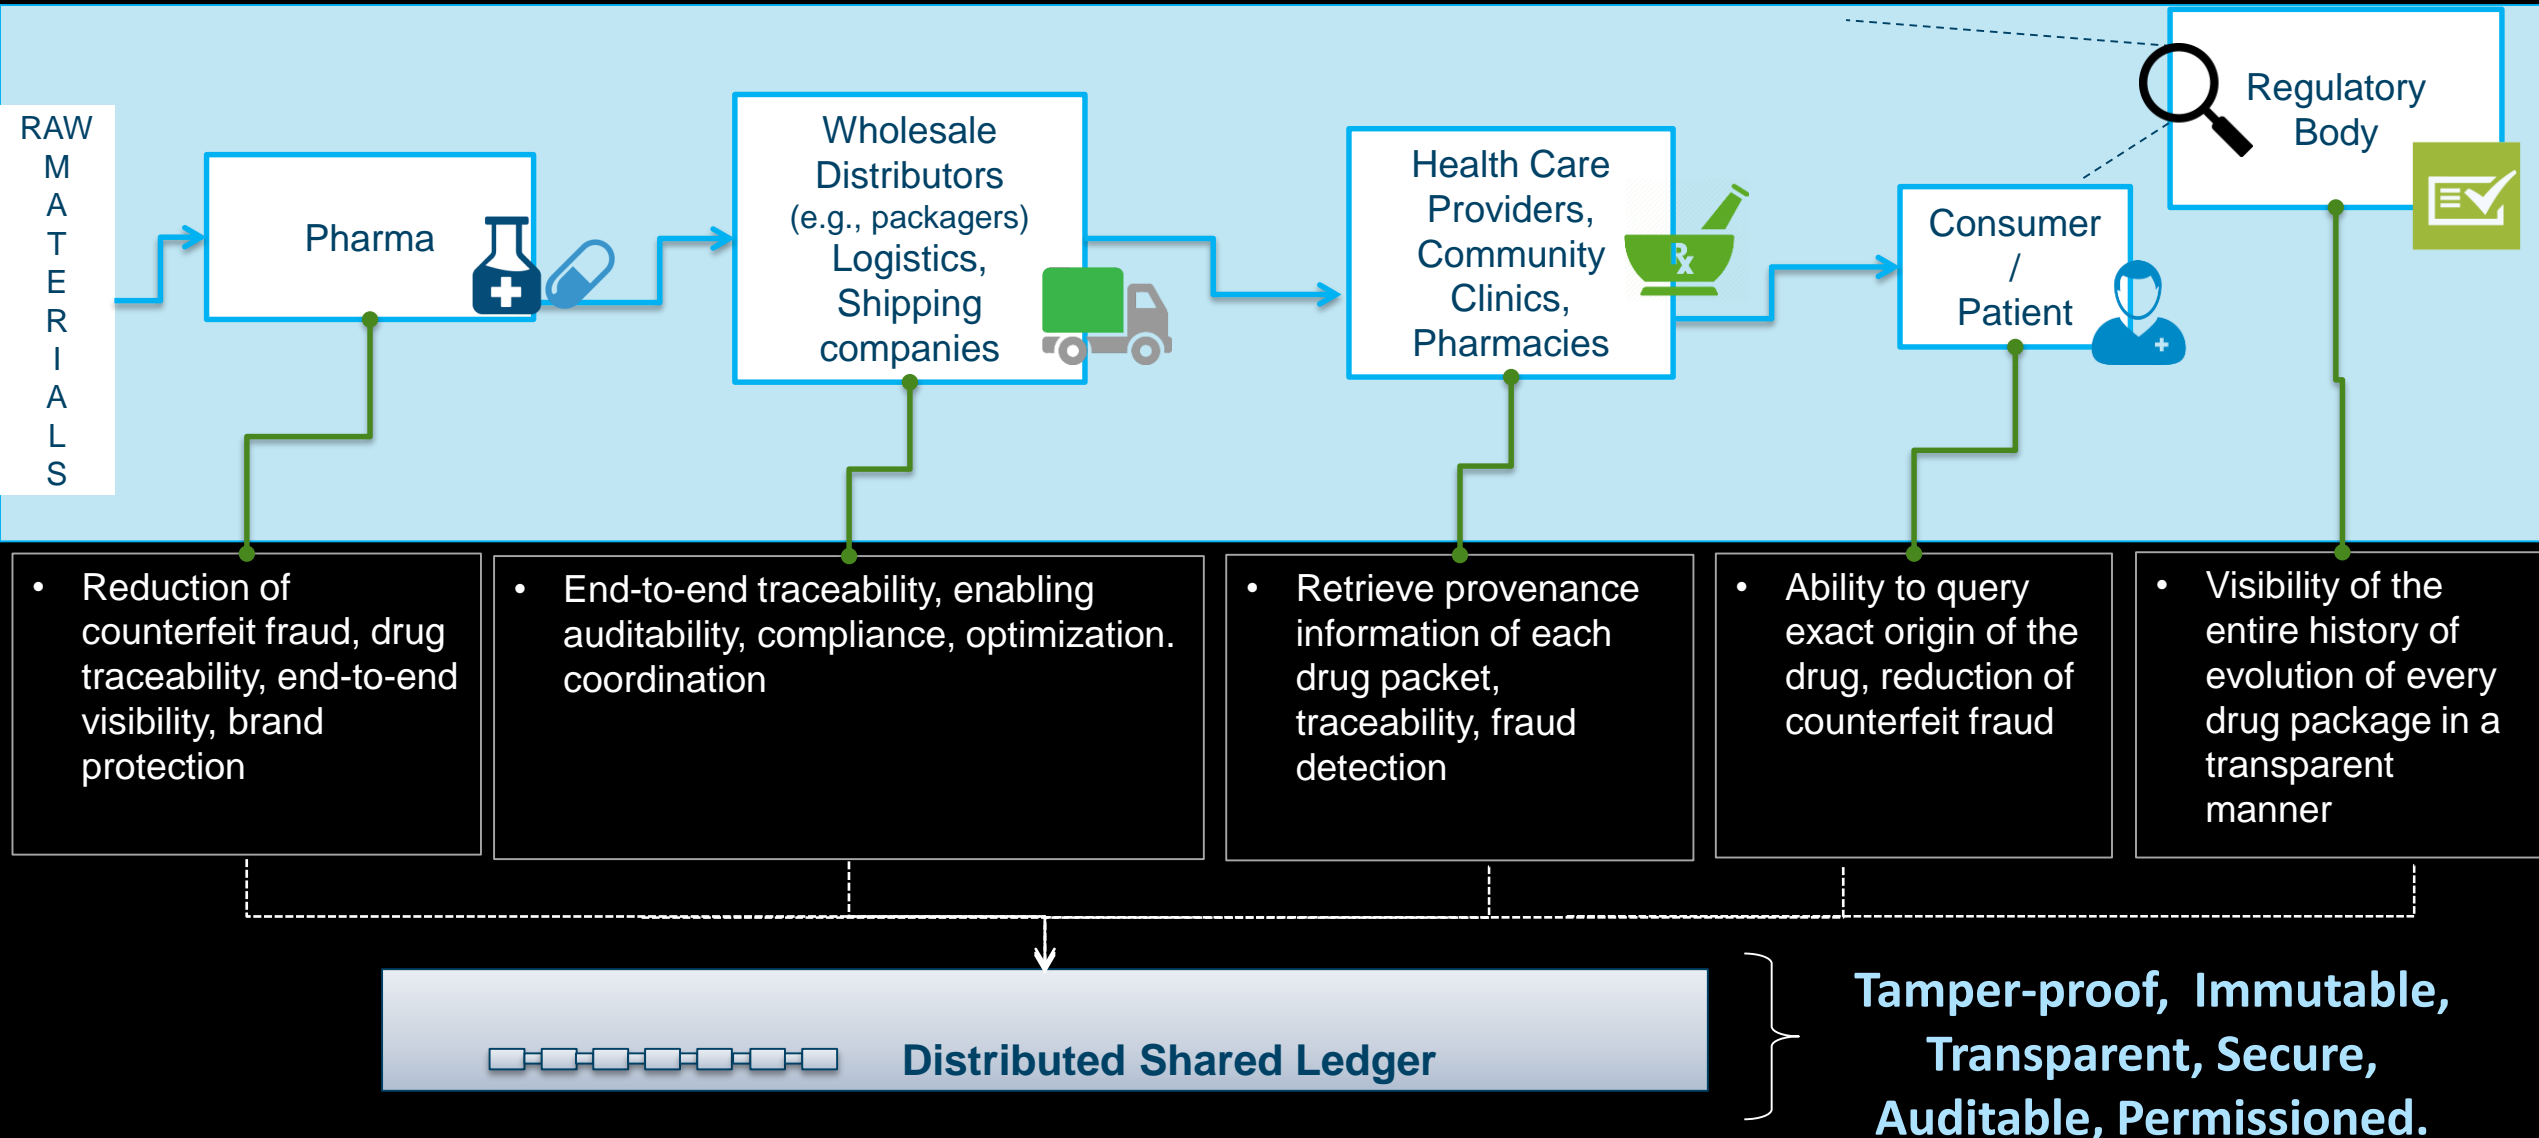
RAW
M
A
T
E
R
I
A
L
S

Pharma

Wholesale Distributors (e.g., packagers) Logistics, Shipping companies

Health Care Providers, Community Clinics, Pharmacies

Rx

Consumer / Patient

Regulatory Body

• Reduction of counterfeit fraud, drug traceability, end-to-end visibility, brand protection

• End-to-end traceability, enabling auditability, compliance, optimization. coordination

• Retrieve provenance information of each drug packet, traceability, fraud detection

• Ability to query exact origin of the drug, reduction of counterfeit fraud

• Visibility of the entire history of evolution of every drug package in a transparent manner

Distributed Shared Ledger

Tamper-proof, Immutable, Transparent, Secure, Auditable, Permissioned.